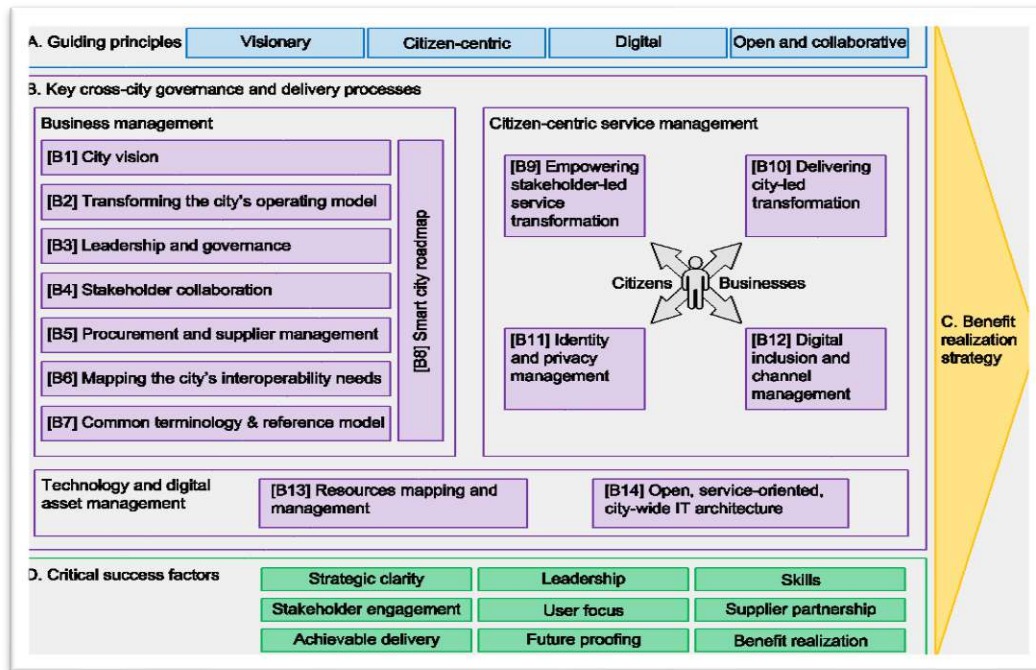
A. Guiding principles

Visionary

Citizen-centric

Digital

Open and collaborative

B. Key cross-city governance and delivery processes

Business management

[B1] City vision

[B2] Transforming the city's operating model

[B3] Leadership and governance

[B4] Stakeholder collaboration

[B5] Procurement and supplier management

[B6] Mapping the city's interoperability needs

[B7] Common terminology & reference model

[B8] Smart city roadmap

Citizen-centric service management

[B9] Empowering stakeholder-led service transformation

[B10] Delivering city-led transformation

Citizens

Businesses

[B11] Identity and privacy management

[B12] Digital inclusion and channel management

Technology and digital asset management

[B13] Resources mapping and management

[B14] Open, service-oriented, city-wide IT architecture

C. Benefit realization strategy

D. Critical success factors

| Strategic clarity | Leadership | Skills |
|---|---|---|
| Stakeholder engagement | User focus | Supplier partnership |
| Achievable delivery | Future proofing | Benefit realization |